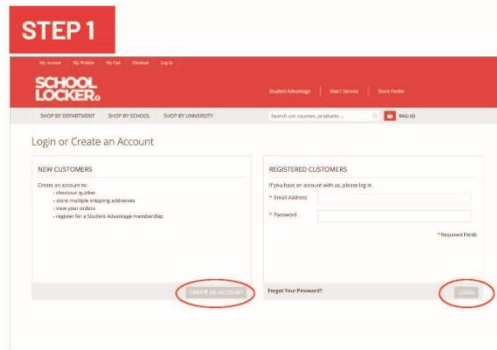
STEP 1

My Account My Wishlist My Cart Checkout Log In

SCHOOL LOCKER

Student Advantage | Mail Service | Store Finder

SHOP BY DEPARTMENT SHOP BY SCHOOL SHOP BY UNIVERSITY

Search our courses, products... BAG (0)

Login or Create an Account

NEW CUSTOMERS

Create an account to:
- checkout quicker
- store multiple shipping addresses
- view your orders
- register for a Student Advantage membership

CREATE AN ACCOUNT

REGISTERED CUSTOMERS

If you have an account with us, please log in.

* Email Address

* Password

* Required Fields

Forgot Your Password?

LOGIN